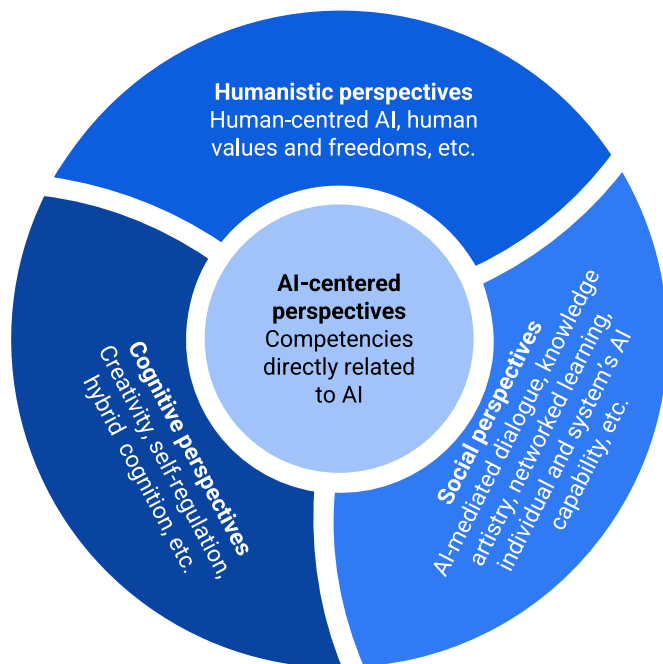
Humanistic perspectives
Human-centred AI, human values and freedoms, etc.

AI-centered perspectives
Competencies directly related to AI

Cognitive perspectives
Creativity, self-regulation, hybrid cognition, etc.

Social perspectives
AI-mediated dialogue, knowledge artistry, networked learning, individual and system's AI capability, etc.